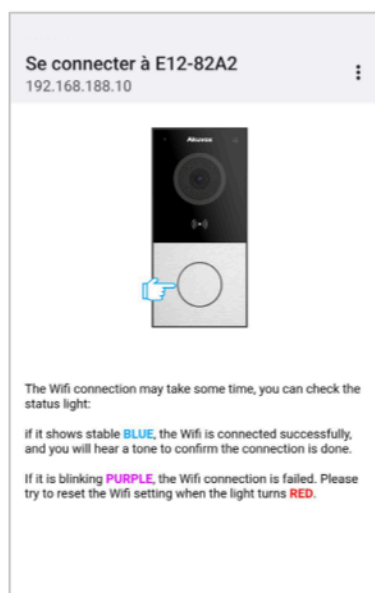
Se connecter à E12-82A2
192.168.188.10

Akuvox

The Wifi connection may take some time, you can check the status light:

if it shows stable BLUE, the Wifi is connected successfully, and you will hear a tone to confirm the connection is done.

If it is blinking PURPLE, the Wifi connection is failed. Please try to reset the Wifi setting when the light turns RED.